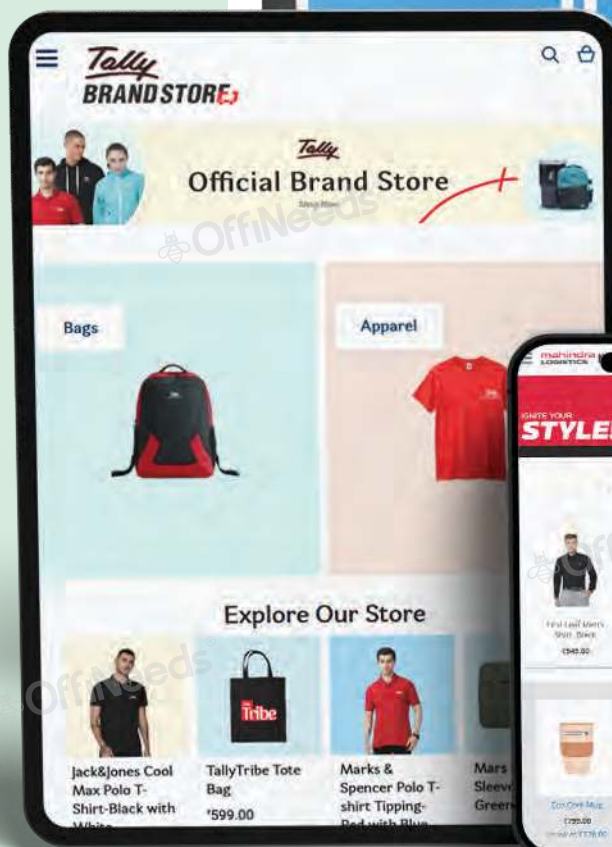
Tally
BRANDSTORE

Tally
Official Brand Store
Shop Now

OffiNeeds

Bags

Apparel

mahindra LOGISTICS
IGNITE YOUR
STYLE

Explore Our Store

OffiNeeds

Jack&Jones Cool Max Polo T-Shirt-Black with White

Tribe
TallyTribe Tote Bag
₹599.00

Marks & Spencer Polo T-shirt Tipping-Red with Blue

Mars Sleev Green

First Leaf Men's Shirt Black
₹549.00

Eco Cork Mug
₹799.00
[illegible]